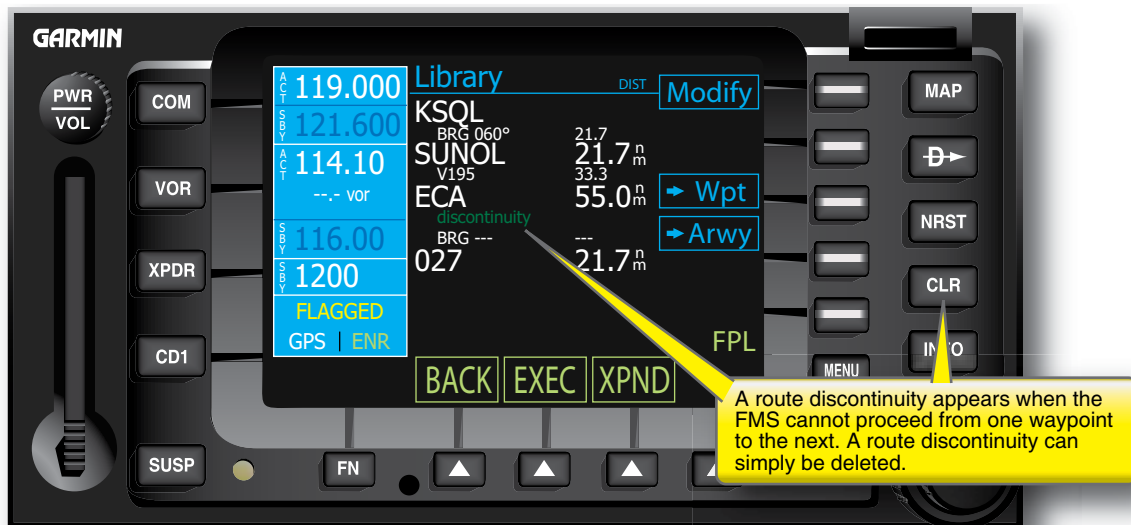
GARMIN

PWR
VOL

COM

VOR

XPDR

CD1

SUSP

A C T 119.000
S B Y 121.600
A C T 114.10
--.- vor
S B Y 116.00
S B Y 1200
FLAGGED
GPS | ENR

Library
DIST
Modify
KSQL
BRG 060°
21.7
SUNOL
21.7 nm
V195
33.3
ECA
55.0 nm
→ Wpt
discontinuity
→ Arwy
BRG ---
---
027
21.7 nm

FPL

BACK
EXEC
XPND

MAP
D→
NRST
CLR
INFO
MENU

FN

A route discontinuity appears when the FMS cannot proceed from one waypoint to the next. A route discontinuity can simply be deleted.